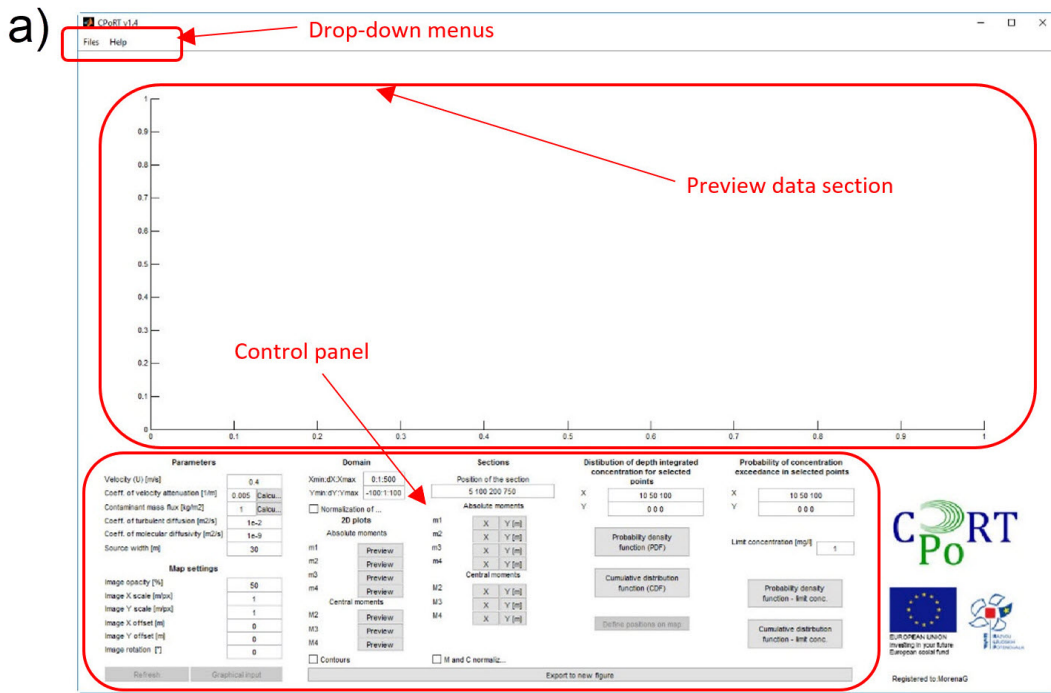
a)

CPoRT v1.4

Files Help

Drop-down menus

1
0.9
0.8
0.7
0.6
0.5
0.4
0.3
0.2
0.1
0
0 0.1 0.2 0.3 0.4 0.5 0.6 0.7 0.8 0.9 1

Preview data section

Control panel

Parameters

Velocity (U) [m/s] 0.4
Coeff. of velocity attenuation [1/m] 0.005 Calcu...
Contaminant mass flux [kg/m2] 1 Calcu...
Coeff. of turbulent diffusion [m2/s] 1e-2
Coeff. of molecular diffusivity [m2/s] 1e-9
Source width [m] 30

Map settings

Image opacity [%] 50
Image X scale [m/px] 1
Image Y scale [m/px] 1
Image X offset [m] 0
Image Y offset [m] 0
Image rotation [°] 0

Refresh Graphical input

Domain

Xmin:dX:Xmax 0:1:500
Ymin:dY:Ymax -100:1:100
Normalization of ...

2D plots
Absolute moments
m1 Preview
m2 Preview
m3 Preview
m4 Preview
Central moments
M2 Preview
M3 Preview
M4 Preview

Contours

Sections

Position of the section
5 100 200 750
Absolute moments
m1 X Y [m]
m2 X Y [m]
m3 X Y [m]
m4 X Y [m]
Central moments
M2 X Y [m]
M3 X Y [m]
M4 X Y [m]

M and C normaliz...

Export to new figure

Distibution of depth integrated concentration for selected points
X 10 50 100
Y 0 0 0
Probability density function (PDF)
Cumulative distribution function (CDF)
Define positions on map

Probability of concentration exceedance in selected points
X 10 50 100
Y 0 0 0
Limit concentration [mg/l] 1
Probability density function - limit conc.
Cumulative distribution function - limit conc.

CPoRT

EUROPEAN UNION
Investing in your future
European social fund

Registered to: MorenaG